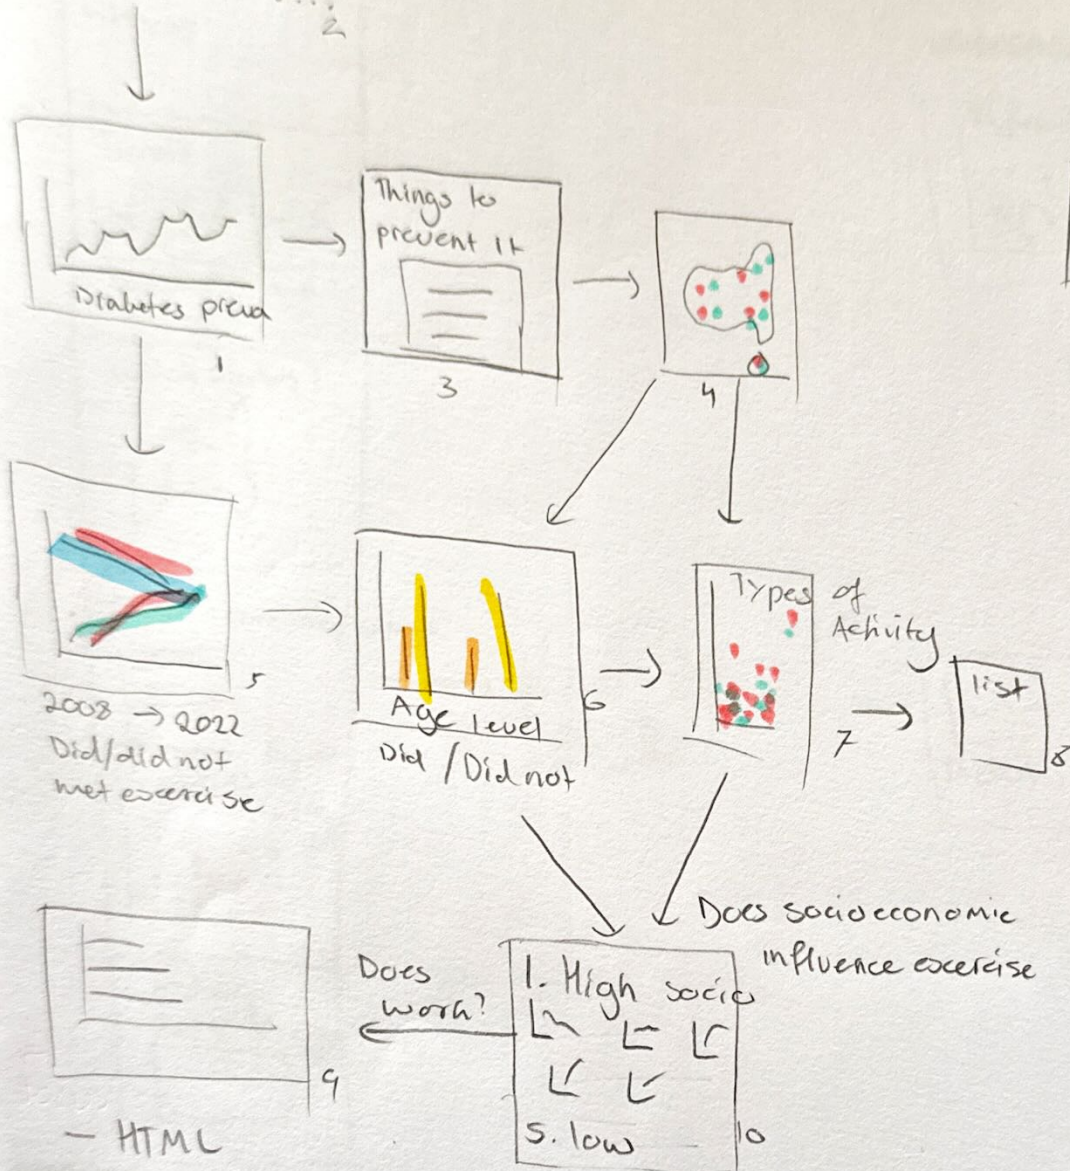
2

Diabetes preva

1

Things to prevent it

3

4

5

2008 → 2022
Did/did not met excercise

Age level
Did / Did not

6

Types of Activity

7

list

8

Does socioeconomic influence excercise

Does work?

1. High socio

5. low

10

9

– HTML